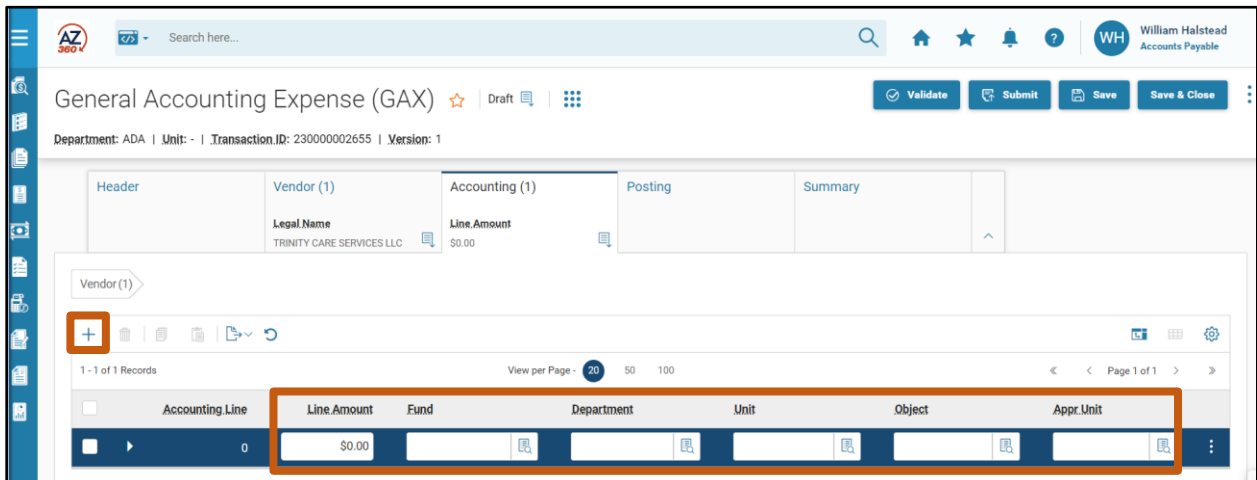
AZ 360

Search here...

WH William Halstead
Accounts Payable

General Accounting Expense (GAX) Draft

Validate Submit Save Save & Close

Department: ADA | Unit: - | Transaction ID: 230000002655 | Version: 1

Header

Vendor (1)
Legal Name
TRINITY CARE SERVICES LLC

Accounting (1)
Line Amount
$0.00

Posting

Summary

Vendor (1)

1 - 1 of 1 Records

View per Page - 20 50 100

Page 1 of 1

| | Accounting Line | Line Amount | Fund | Department | Unit | Object | Appr Unit |
|---|---|---|---|---|---|---|---|
| | 0 | $0.00 | | | | | |